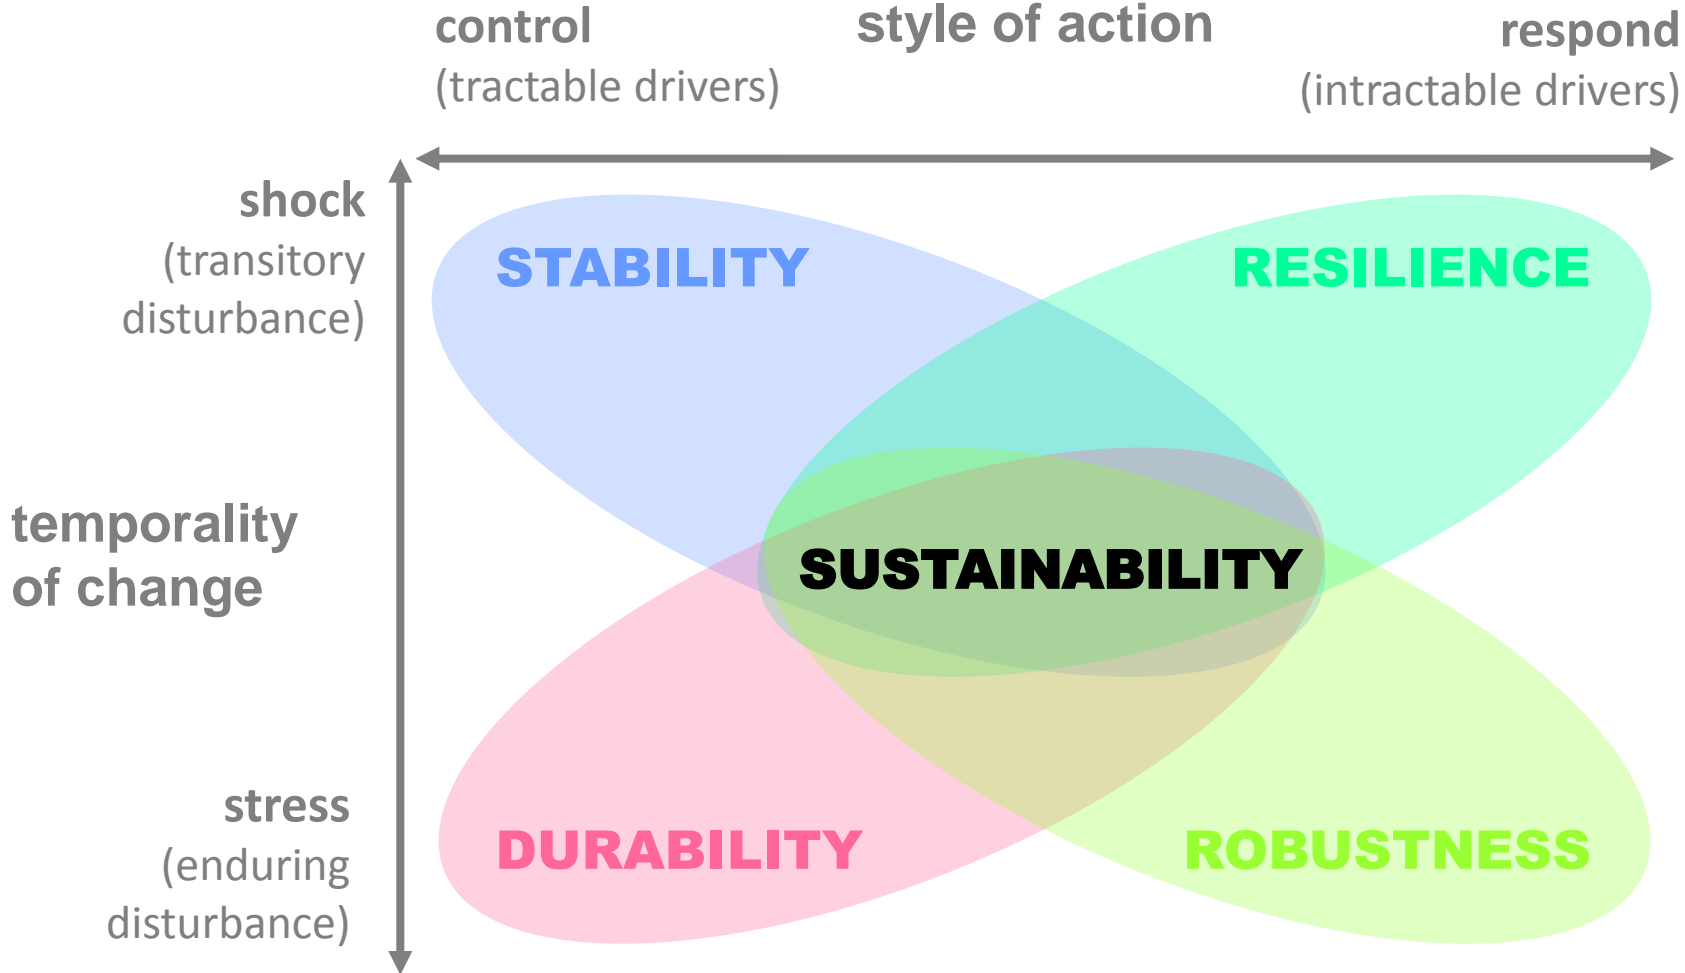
control
(tractable drivers)

style of action

respond
(intractable drivers)

shock
(transitory disturbance)

temporality of change

stress
(enduring disturbance)

STABILITY

RESILIENCE

SUSTAINABILITY

DURABILITY

ROBUSTNESS